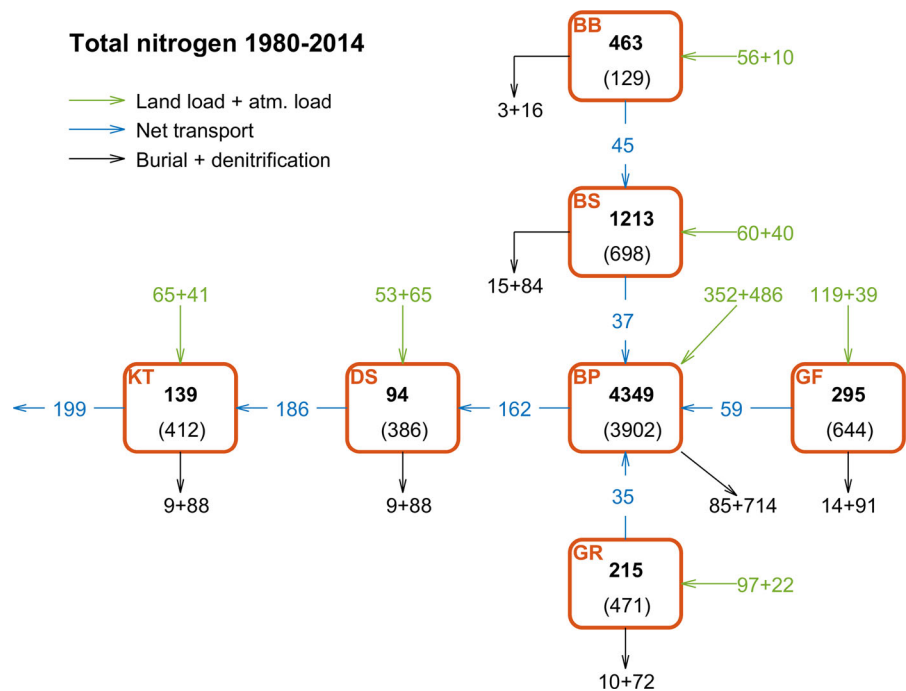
Total nitrogen 1980-2014

Land load + atm. load
Net transport
Burial + denitrification

BB
463
(129)
56+10
3+16
45

BS
1213
(698)
60+40
15+84
37

352+486
119+39
65+41
53+65

KT
139
(412)
199
186
9+88

DS
94
(386)
162
9+88

BP
4349
(3902)
59
85+714

GF
295
(644)
14+91

35

GR
215
(471)
97+22
10+72